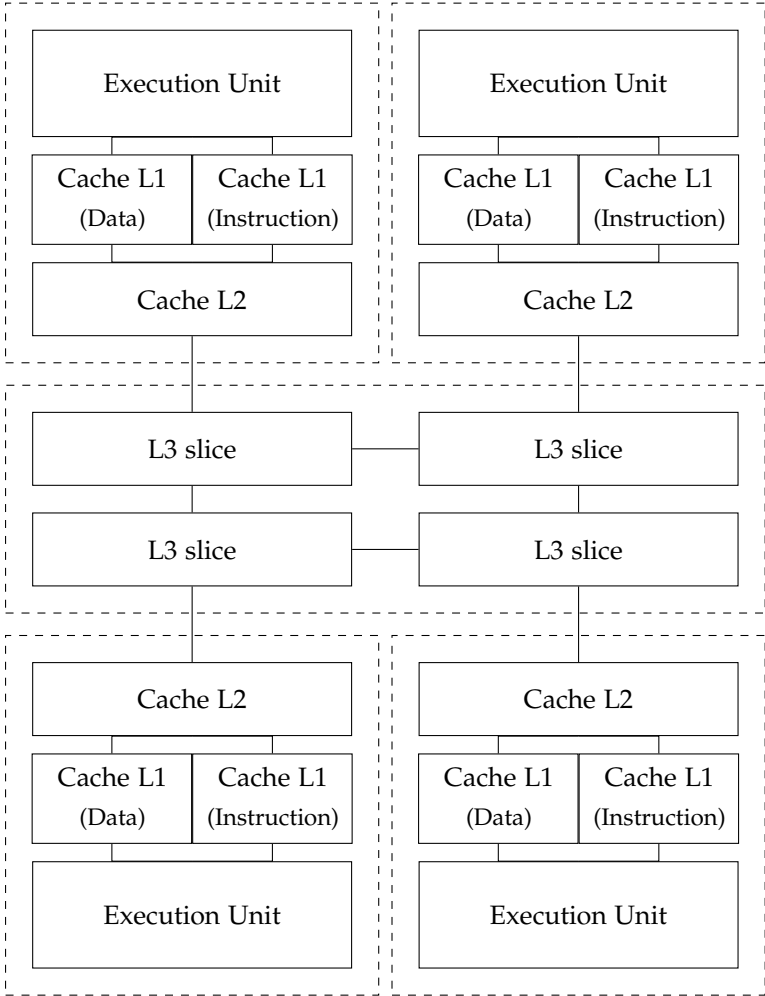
Execution Unit

Cache L1 (Data)

Cache L1 (Instruction)

Cache L2

Execution Unit

Cache L1 (Data)

Cache L1 (Instruction)

Cache L2

L3 slice

L3 slice

L3 slice

L3 slice

Cache L2

Cache L1 (Data)

Cache L1 (Instruction)

Execution Unit

Cache L2

Cache L1 (Data)

Cache L1 (Instruction)

Execution Unit